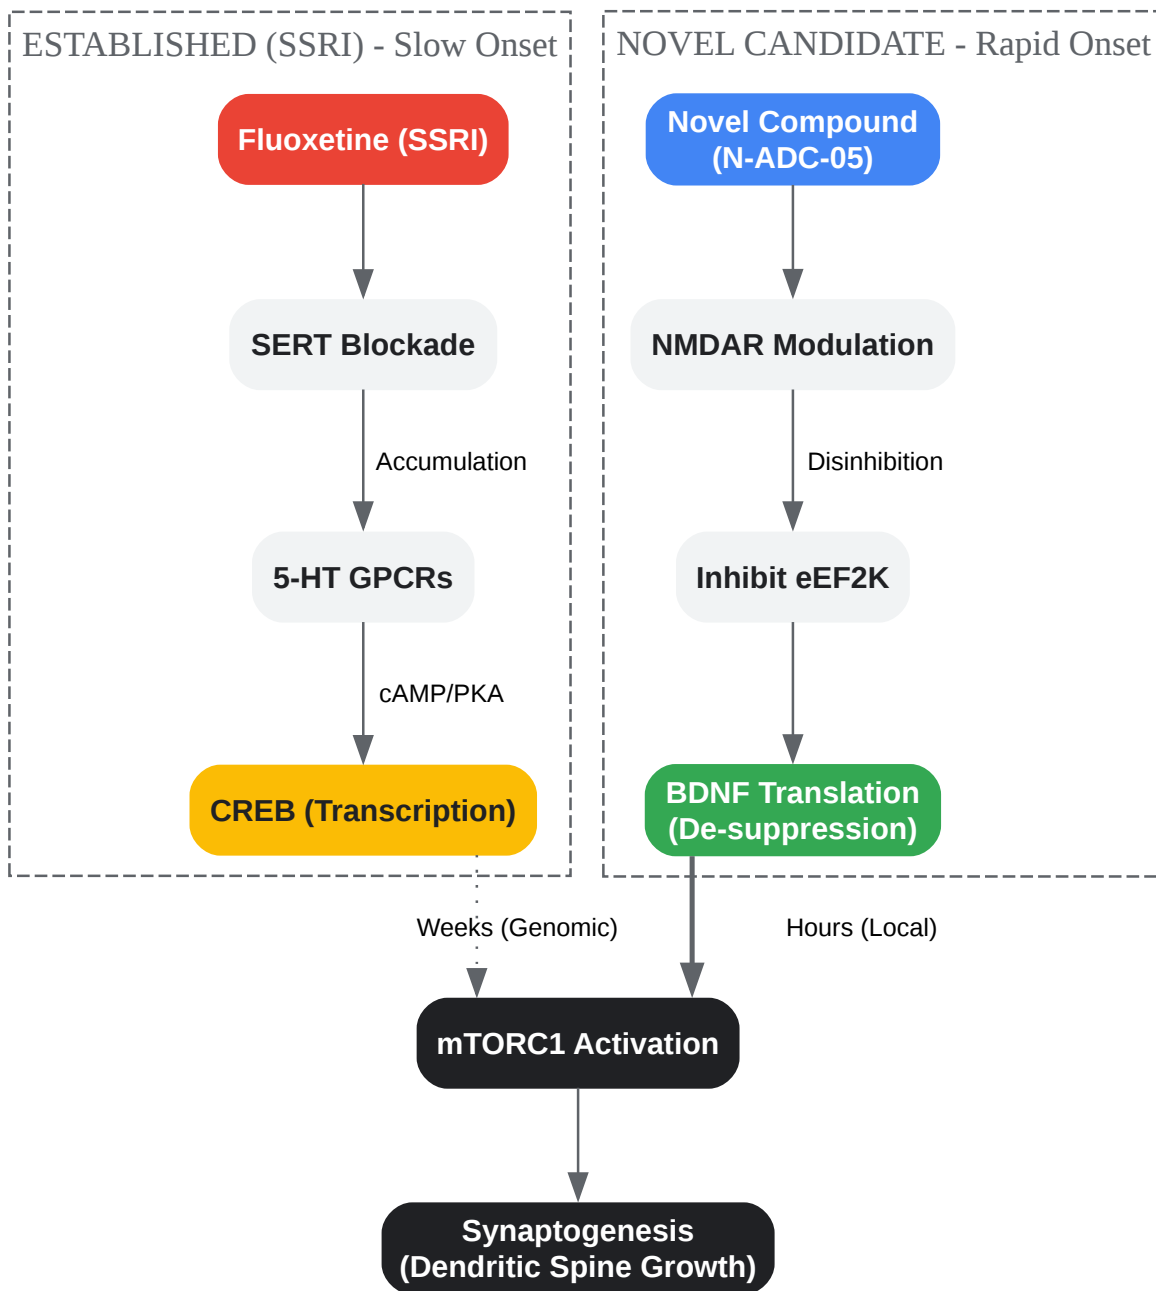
ESTABLISHED (SSRI) - Slow Onset

Fluoxetine (SSRI)

SERT Blockade

Accumulation

5-HT GPCRs

cAMP/PKA

CREB (Transcription)

NOVEL CANDIDATE - Rapid Onset

Novel Compound (N-ADC-05)

NMDAR Modulation

Disinhibition

Inhibit eEF2K

BDNF Translation (De-suppression)

Weeks (Genomic)

Hours (Local)

mTORC1 Activation

Synaptogenesis (Dendritic Spine Growth)